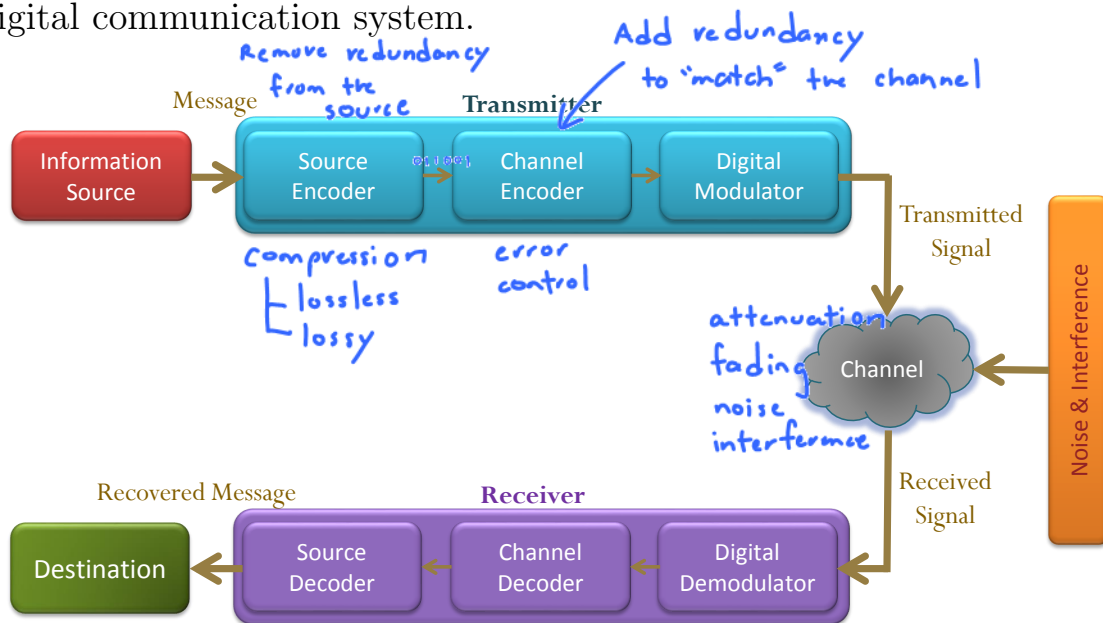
igital communication system.

Remove redundancy from the source

Add redundancy to "match" the channel

Message

Transmitter

Information Source

Source Encoder

011001

Channel Encoder

Digital Modulator

Transmitted Signal

compression
lossless
lossy

error control

Noise & Interference

attenuation
fading
noise
interference

Channel

Received Signal

Recovered Message

Receiver

Destination

Source Decoder

Channel Decoder

Digital Demodulator